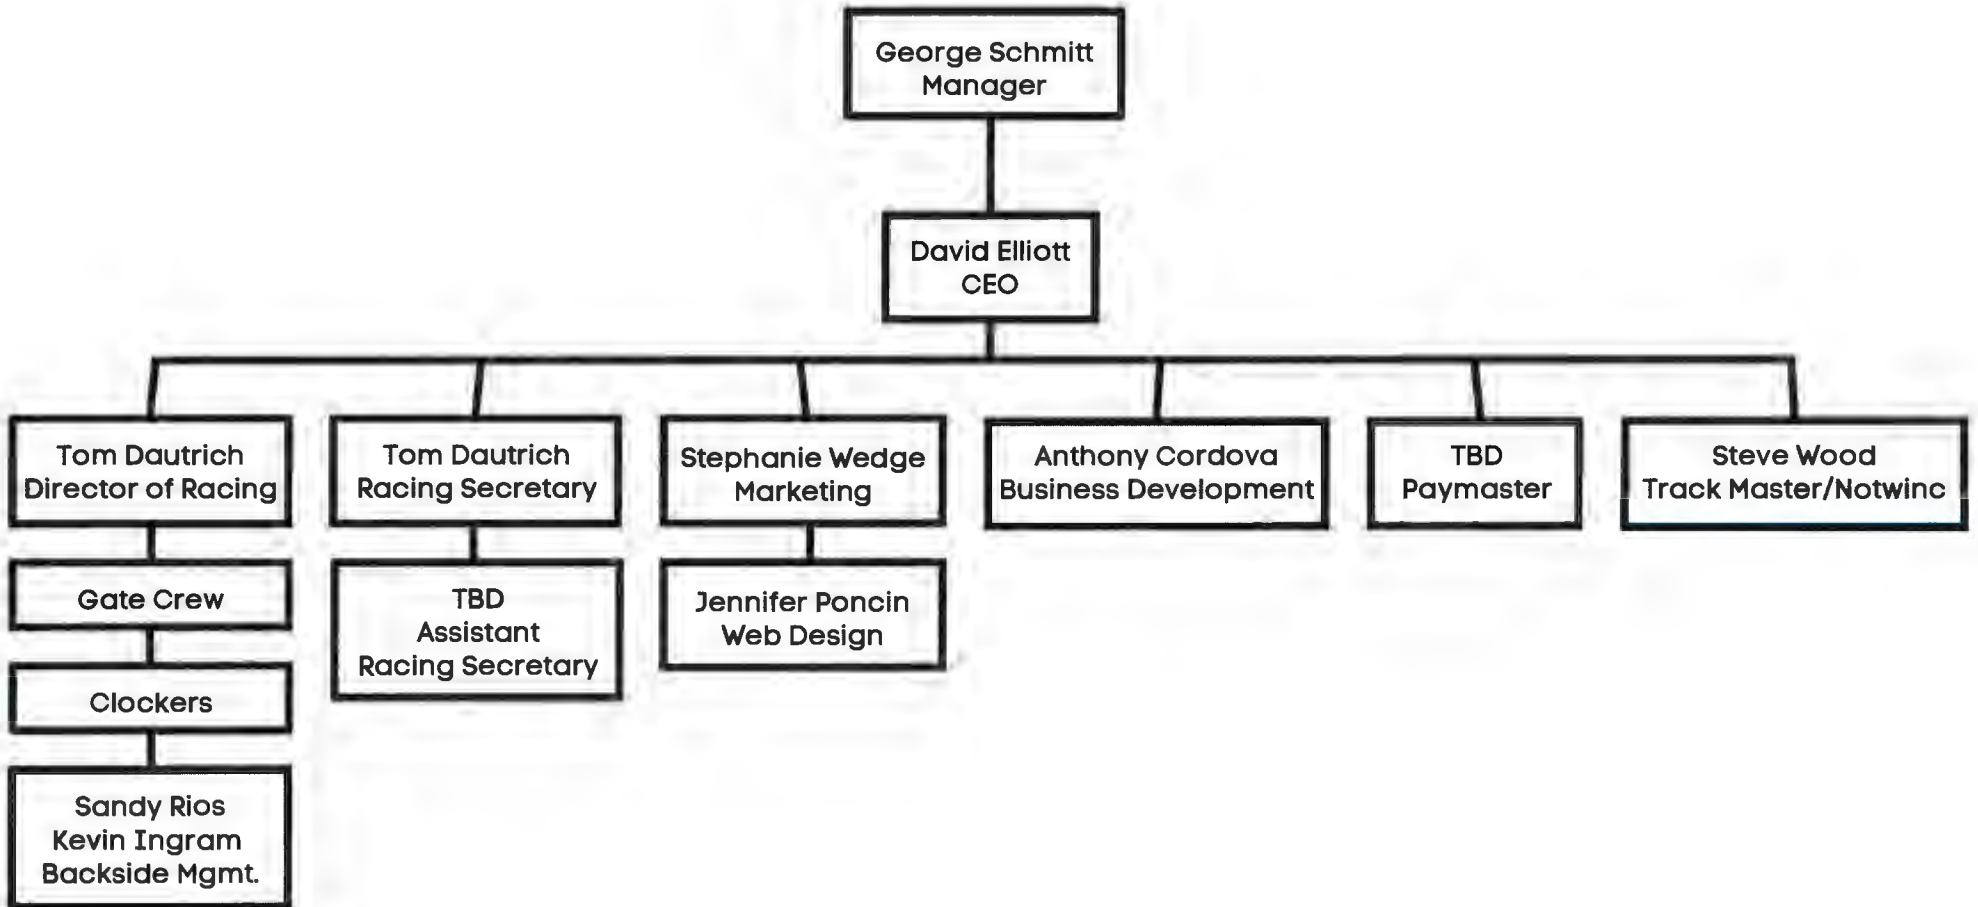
George Schmitt
Manager

David Elliott
CEO

Tom Dautrich
Director of Racing

Gate Crew

Clockers

Sandy Rios
Kevin Ingram
Backside Mgmt.

Tom Dautrich
Racing Secretary

TBD
Assistant
Racing Secretary

Stephanie Wedge
Marketing

Jennifer Poncin
Web Design

Anthony Cordova
Business Development

TBD
Paymaster

Steve Wood
Track Master/Notwinc